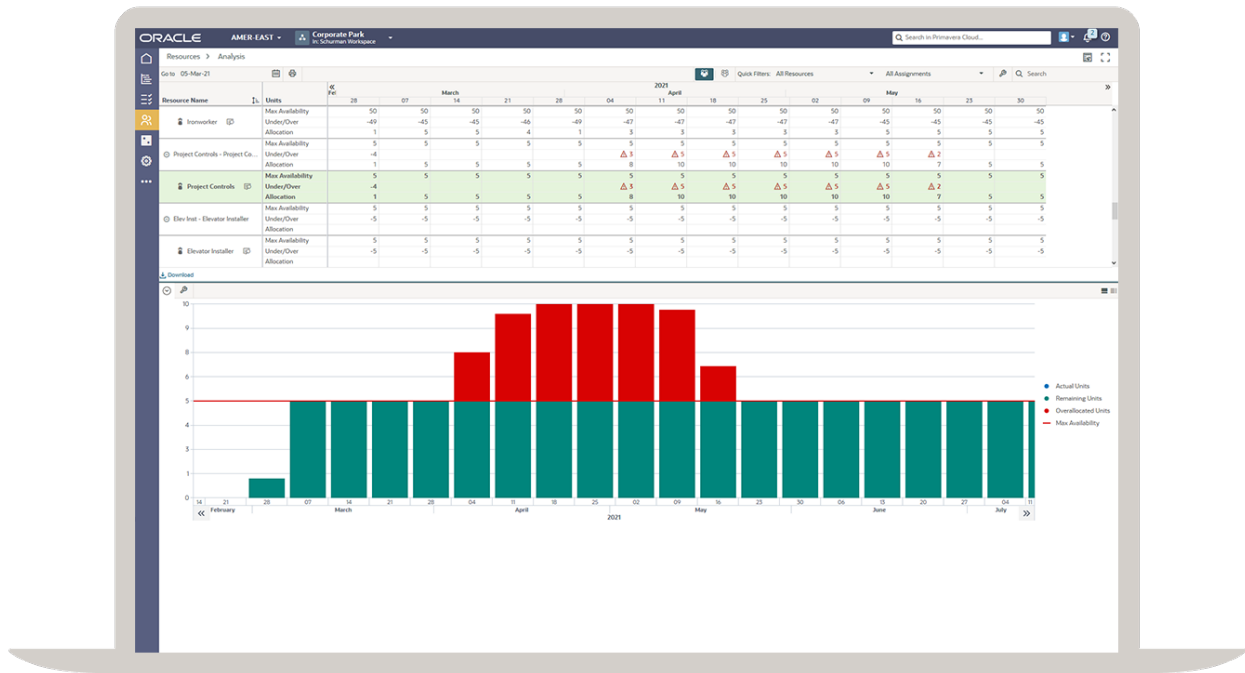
ORACLE AMER-EAST Corporate Park In: Schurman Workspace

Search in Primavera Cloud...

Resources > Analysis

Go to 05-Mar-21

Quick Filters: All Resources All Assignments Search

| Resource Name | Units | 28 | 07 | 14 | 21 | 28 | 04 | 11 | 18 | 25 | 02 | 09 | 16 | 23 | 30 |
|---|---|---|---|---|---|---|---|---|---|---|---|---|---|---|---|
| Ironworker | Max Availability | 50 | 50 | 50 | 50 | 50 | 50 | 50 | 50 | 50 | 50 | 50 | 50 | 50 | 50 |
| | Under/Over | -49 | -45 | -45 | -46 | -49 | -47 | -47 | -47 | -47 | -47 | -45 | -45 | -45 | -45 |
| | Allocation | 1 | 5 | 5 | 4 | 1 | 3 | 3 | 3 | 3 | 3 | 5 | 5 | 5 | 5 |
| Project Controls - Project Co... | Max Availability | 5 | 5 | 5 | 5 | 5 | 5 | 5 | 5 | 5 | 5 | 5 | 5 | 5 | 5 |
| | Under/Over | -4 | | | | | 3 | 5 | 5 | 5 | 5 | 5 | 2 | | |
| | Allocation | 1 | 5 | 5 | 5 | 5 | 8 | 10 | 10 | 10 | 10 | 10 | 7 | 5 | 5 |
| Project Controls | Max Availability | 5 | 5 | 5 | 5 | 5 | 5 | 5 | 5 | 5 | 5 | 5 | 5 | 5 | 5 |
| | Under/Over | -4 | | | | | 3 | 5 | 5 | 5 | 5 | 5 | 2 | | |
| | Allocation | 1 | 5 | 5 | 5 | 5 | 8 | 10 | 10 | 10 | 10 | 10 | 7 | 5 | 5 |
| Elev Inst - Elevator Installer | Max Availability | 5 | 5 | 5 | 5 | 5 | 5 | 5 | 5 | 5 | 5 | 5 | 5 | 5 | 5 |
| | Under/Over | -5 | -5 | -5 | -5 | -5 | -5 | -5 | -5 | -5 | -5 | -5 | -5 | -5 | -5 |
| | Allocation | | | | | | | | | | | | | | |
| Elevator Installer | Max Availability | 5 | 5 | 5 | 5 | 5 | 5 | 5 | 5 | 5 | 5 | 5 | 5 | 5 | 5 |
| | Under/Over | -5 | -5 | -5 | -5 | -5 | -5 | -5 | -5 | -5 | -5 | -5 | -5 | -5 | -5 |
| | Allocation | | | | | | | | | | | | | | |

2021 Feb March April May

Download

10 9 8 7 6 5 4 3 2 1 0

14 21 28 07 14 21 28 04 11 18 25 02 09 16 23 30 06 13 20 27 04 11
February March April May June July
2021

Actual Units
Remaining Units
Overallocated Units
Max Availability